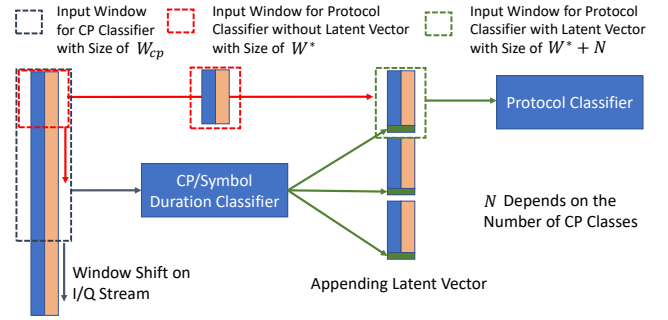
Input Window for CP Classifier with Size of $W_{cp}$

Input Window for Protocol Classifier without Latent Vector with Size of $W^*$

Input Window for Protocol Classifier with Latent Vector with Size of $W^* + N$

Protocol Classifier

CP/Symbol Duration Classifier

$N$ Depends on the Number of CP Classes

Window Shift on I/Q Stream

Appending Latent Vector